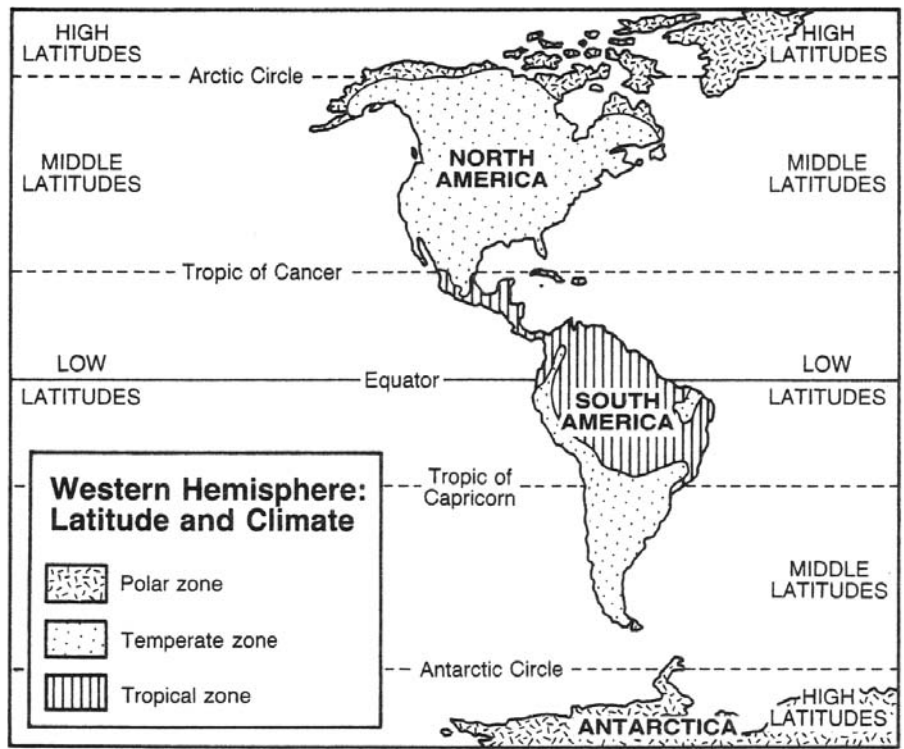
HIGH LATITUDES

HIGH LATITUDES

Arctic Circle

MIDDLE LATITUDES

NORTH AMERICA

MIDDLE LATITUDES

Tropic of Cancer

LOW LATITUDES

Equator

LOW LATITUDES

SOUTH AMERICA

Western Hemisphere: Latitude and Climate

Polar zone

Temperate zone

Tropical zone

Tropic of Capricorn

MIDDLE LATITUDES

Antarctic Circle

HIGH LATITUDES

ANTARCTICA